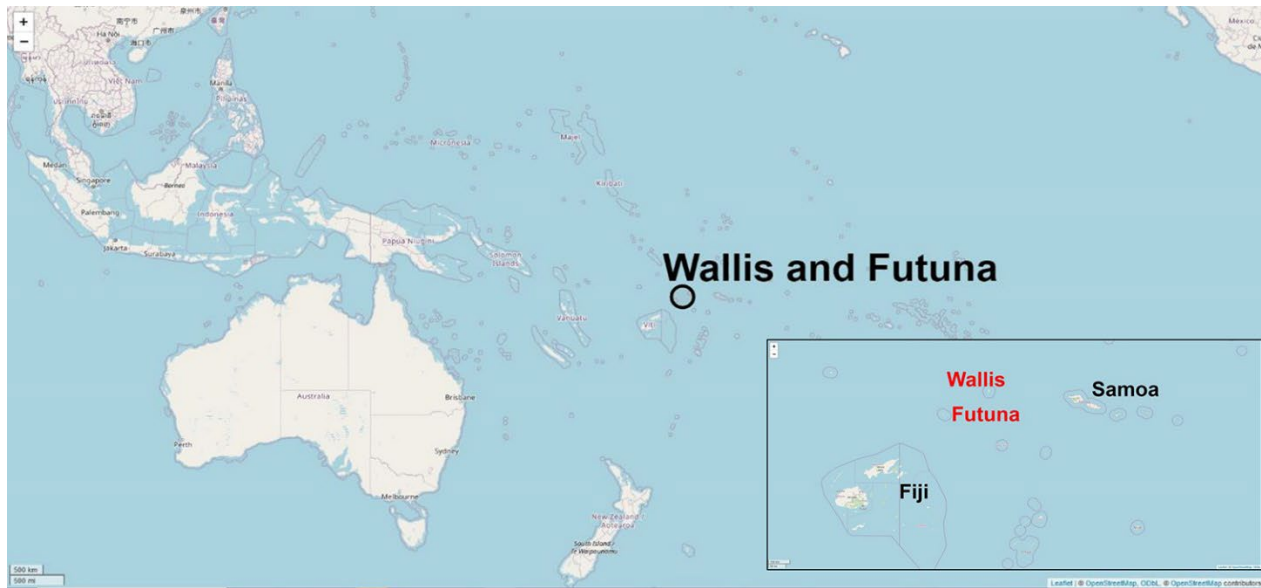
+
−
Hà Nội
Việt Nam
Manila
Pilipinas
Medan
Singapore
Malaysia
Palembang
Indonesia
Jakarta
Surabaya
Micronesia
Kiribati
Papua Niugini
Solomon Islands
Vanuatu
Australia
Brisbane
Perth
Sydney
Melbourne
New Zealand Aotearoa
México

Wallis and Futuna

Wallis
Futuna
Samoa
Fiji

500 km
500 mi
Leaflet | © OpenStreetMap, ODbL, © OpenStreetMap contributors